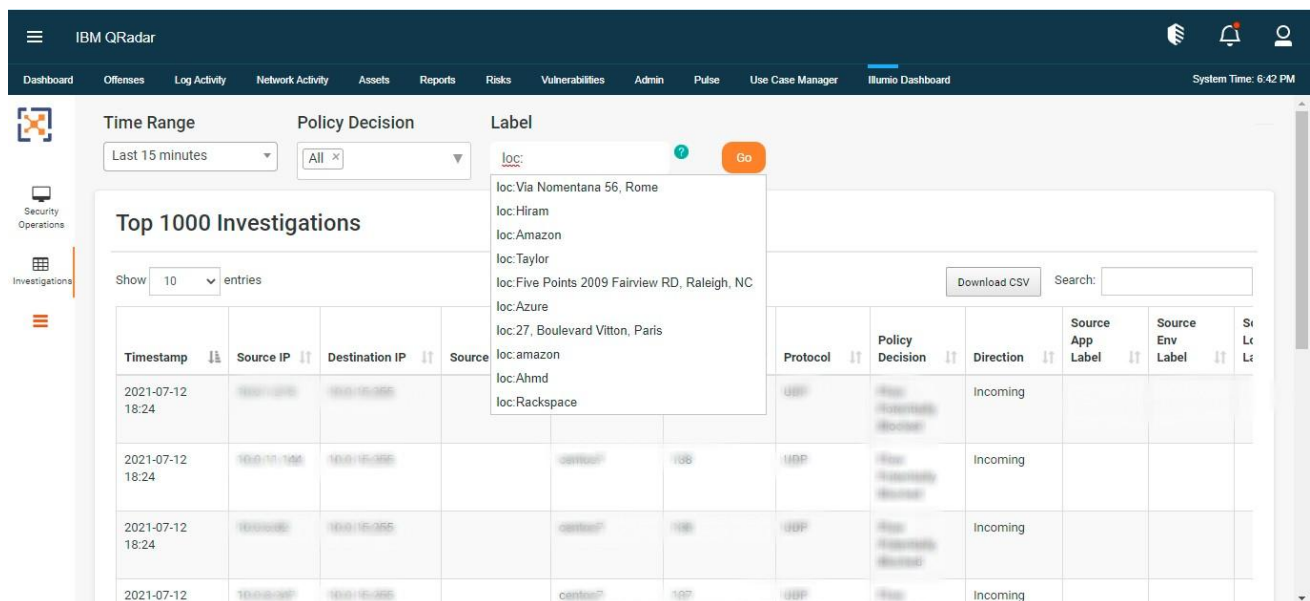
IBM QRadar

Dashboard Offenses Log Activity Network Activity Assets Reports Risks Vulnerabilities Admin Pulse Use Case Manager Illumio Dashboard System Time: 6:42 PM

Security Operations
Investigations

Time Range
Last 15 minutes

Policy Decision
All ×

Label
loc:
Go

loc:Via Nomentana 56, Rome
loc:Hiram
loc:Amazon
loc:Taylor
loc:Five Points 2009 Fairview RD, Raleigh, NC
loc:Azure
loc:27, Boulevard Vitton, Paris
loc:amazon
loc:Ahmd
loc:Rackspace

Top 1000 Investigations

Show 10 entries

Download CSV Search:

| Timestamp | Source IP | Destination IP | Source | | | Protocol | Policy Decision | Direction | Source App Label | Source Env Label | S L L |
|---|---|---|---|---|---|---|---|---|---|---|---|
| 2021-07-12 18:24 | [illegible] | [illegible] | | | | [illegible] | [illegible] | Incoming | | | |
| 2021-07-12 18:24 | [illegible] | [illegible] | | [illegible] | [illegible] | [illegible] | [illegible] | Incoming | | | |
| 2021-07-12 18:24 | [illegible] | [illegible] | | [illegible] | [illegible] | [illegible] | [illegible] | Incoming | | | |
| 2021-07-12 | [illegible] | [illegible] | | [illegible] | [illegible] | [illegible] | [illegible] | Incoming | | | |